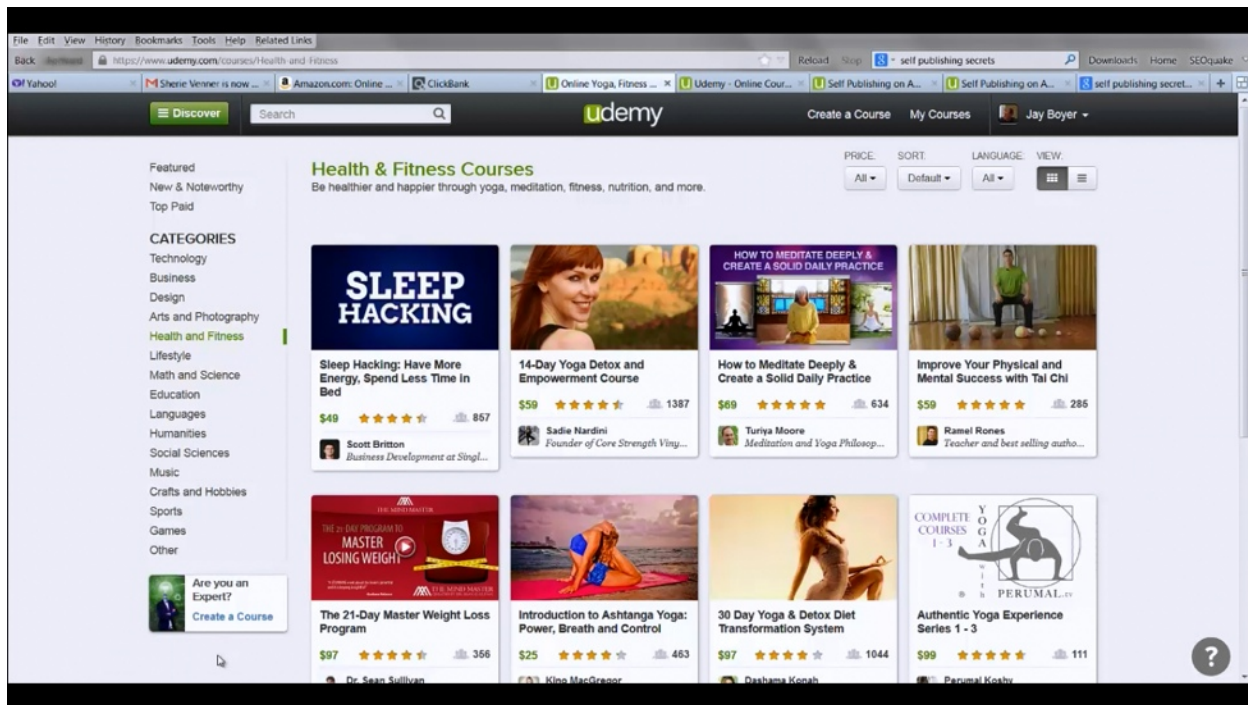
File Edit View History Bookmarks Tools Help Related Links

Back https://www.udemy.com/courses/Health-and-Fitness Reload Stop self publishing secrets Downloads Home SEOquake

Yahoo! | Sherie Venner is now ... | Amazon.com: Online ... | ClickBank | Online Yoga, Fitness ... | Udemy - Online Cour... | Self Publishing on A... | Self Publishing on A... | self publishing secret...

Discover Search udemy Create a Course My Courses Jay Boyer

Featured
New & Noteworthy
Top Paid

CATEGORIES
Technology
Business
Design
Arts and Photography
Health and Fitness
Lifestyle
Math and Science
Education
Languages
Humanities
Social Sciences
Music
Crafts and Hobbies
Sports
Games
Other

Are you an Expert?
Create a Course

Health & Fitness Courses
Be healthier and happier through yoga, meditation, fitness, nutrition, and more.

PRICE: All SORT: Default LANGUAGE: All VIEW:

SLEEP HACKING
Sleep Hacking: Have More Energy, Spend Less Time in Bed
$49 857
Scott Britton
Business Development at Singl...

14-Day Yoga Detox and Empowerment Course
$59 1387
Sadie Nardini
Founder of Core Strength Viny...

HOW TO MEDITATE DEEPLY & CREATE A SOLID DAILY PRACTICE
How to Meditate Deeply & Create a Solid Daily Practice
$69 634
Turiya Moore
Meditation and Yoga Philosop...

Improve Your Physical and Mental Success with Tai Chi
$59 285
Ramel Rones
Teacher and best selling autho...

THE MIND MASTER
THE 21 DAY PROGRAM TO MASTER LOSING WEIGHT
The 21-Day Master Weight Loss Program
$97 356
Dr. Sean Sullivan

Introduction to Ashtanga Yoga: Power, Breath and Control
$25 463
King MacGregor

30 Day Yoga & Detox Diet Transformation System
$97 1044
Dashama Konah

COMPLETE COURSES 1-3 YOGA with PERUMAL
Authentic Yoga Experience Series 1 - 3
$99 111
Perumal Koshy